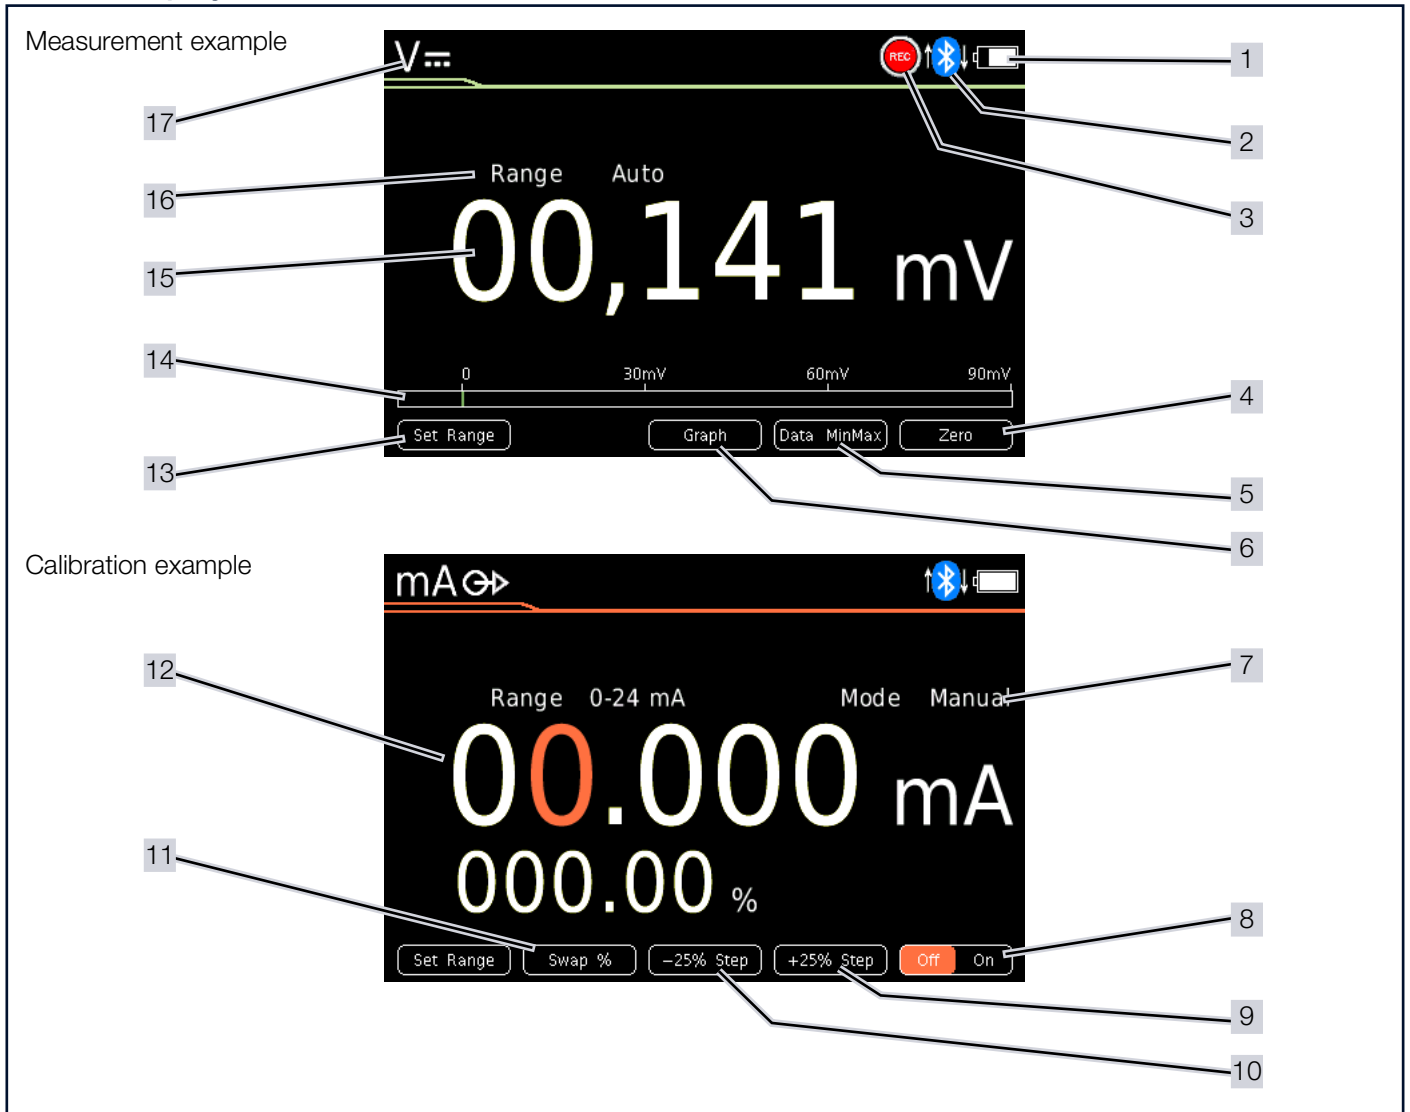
Measurement example

V⎓

REC

1

17

2

Range Auto

16

3

00,141 mV

15

14

0 30mV 60mV 90mV

4

Set Range

Graph

Data MinMax

Zero

13

5

6

Calibration example

mA

7

12

Range 0-24 mA

Mode Manual

00.000 mA

11

000.00 %

8

Set Range

Swap %

−25% Step

+25% Step

Off On

9

10